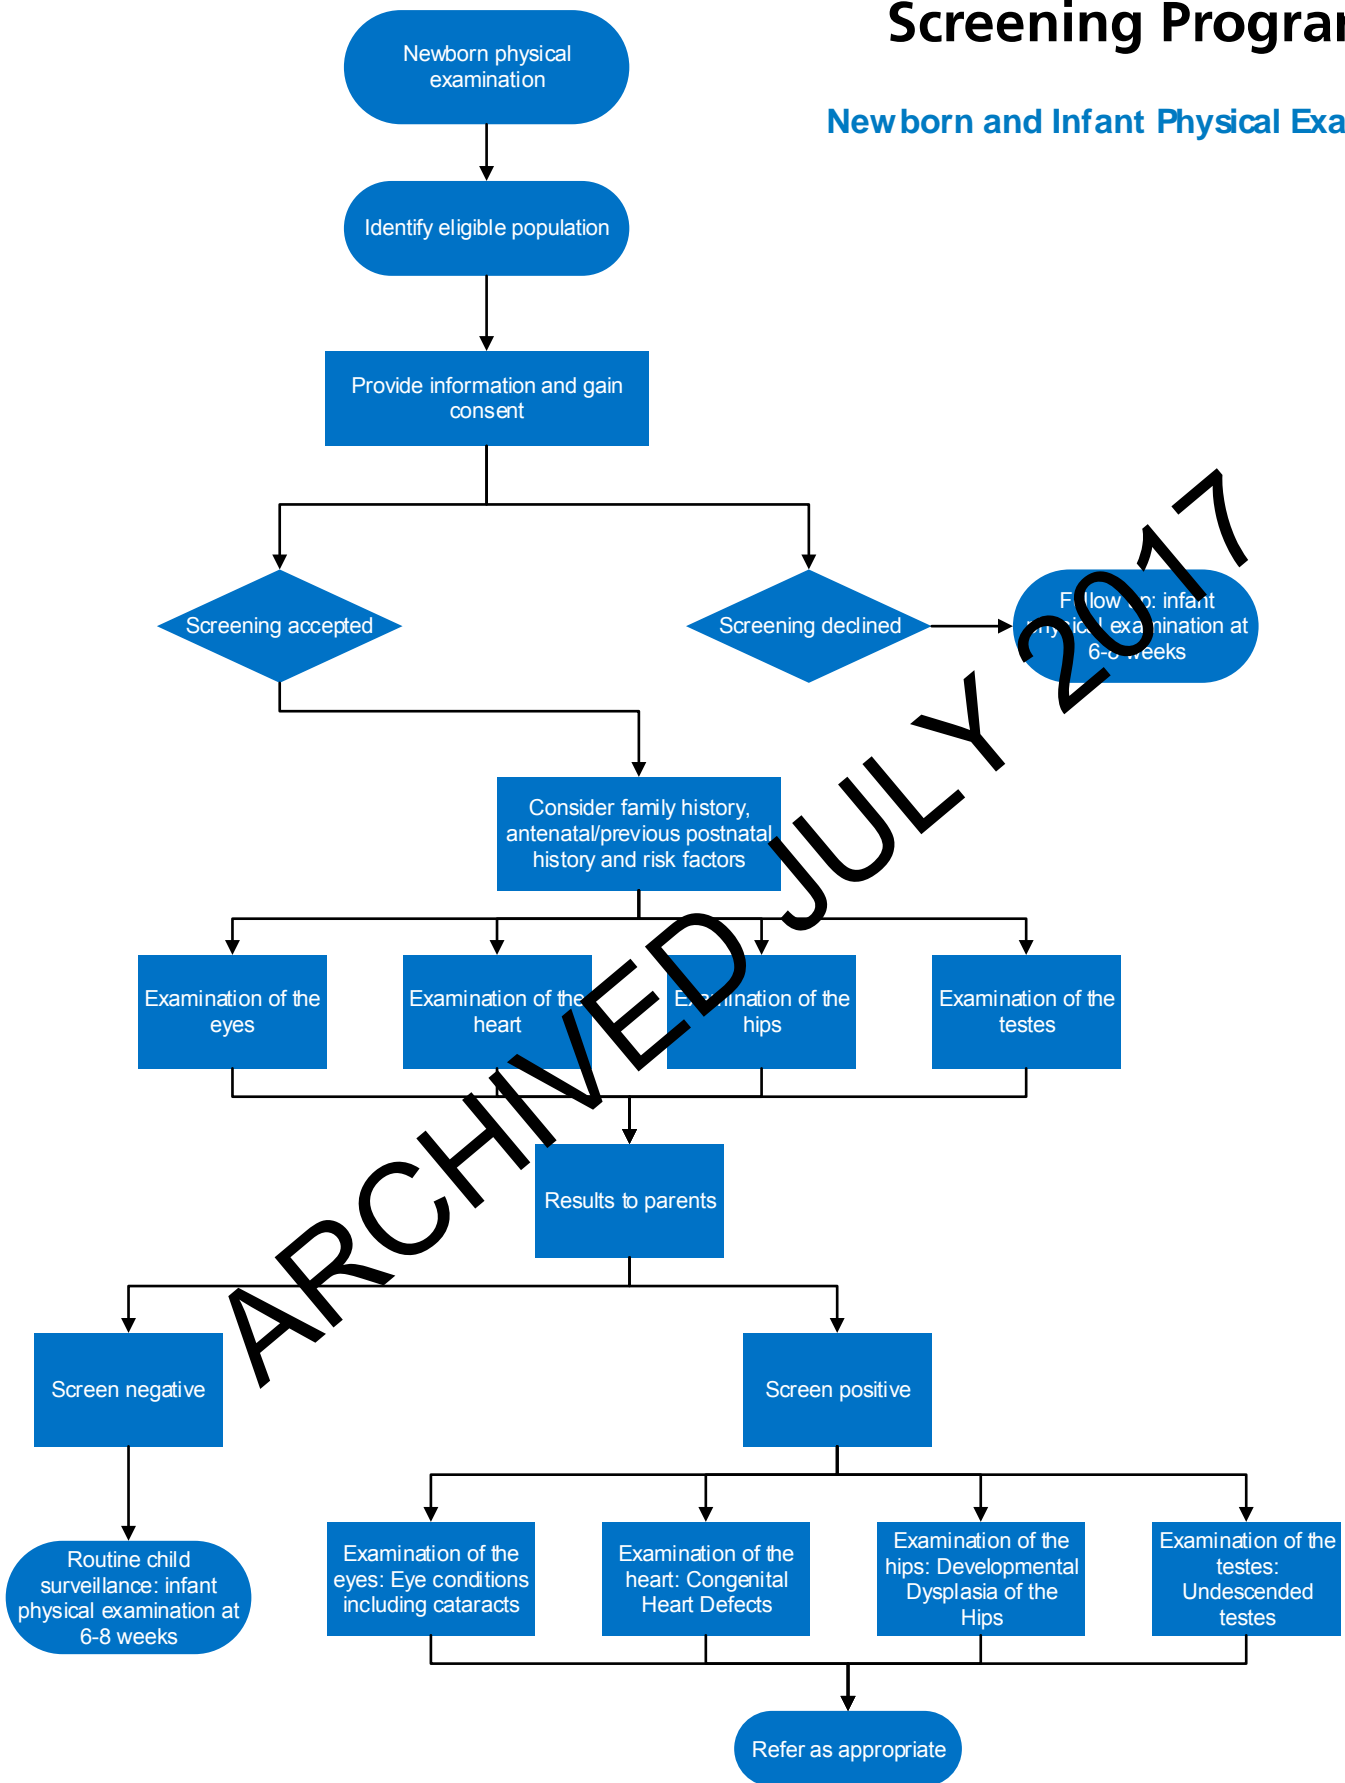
Screening Progra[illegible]

Newborn and Infant Physical Exa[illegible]

Newborn physical examination

Identify eligible population

Provide information and gain consent

Screening accepted

Screening declined

F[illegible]low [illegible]p: infant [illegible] ex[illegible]mination at 6-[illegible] weeks

Consider family history, antenatal/previous postnatal history and risk factors

Examination of the eyes

Examination of the heart

E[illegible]ination of the hips

Examination of the testes

Results to parents

Screen negative

Screen positive

Routine child surveillance: infant physical examination at 6-8 weeks

Examination of the eyes: Eye conditions including cataracts

Examination of the heart: Congenital Heart Defects

Examination of the hips: Developmental Dysplasia of the Hips

Examination of the testes: Undescended testes

Refer as appropriate

ARCHIVED JULY 2017